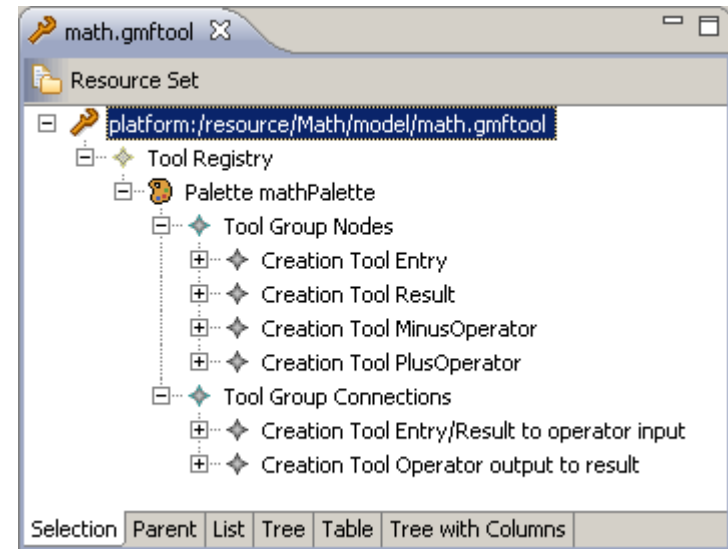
math.gmftool

Resource Set

platform:/resource/Math/model/math.gmftool
Tool Registry
Palette mathPalette
Tool Group Nodes
Creation Tool Entry
Creation Tool Result
Creation Tool MinusOperator
Creation Tool PlusOperator
Tool Group Connections
Creation Tool Entry/Result to operator input
Creation Tool Operator output to result

Selection | Parent | List | Tree | Table | Tree with Columns